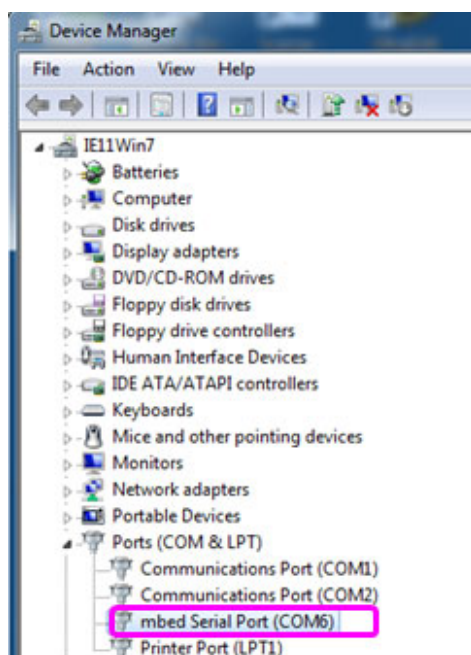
Device Manager

File Action View Help

IE11Win7
Batteries
Computer
Disk drives
Display adapters
DVD/CD-ROM drives
Floppy disk drives
Floppy drive controllers
Human Interface Devices
IDE ATA/ATAPI controllers
Keyboards
Mice and other pointing devices
Monitors
Network adapters
Portable Devices
Ports (COM & LPT)
Communications Port (COM1)
Communications Port (COM2)
mbed Serial Port (COM6)
Printer Port (LPT1)